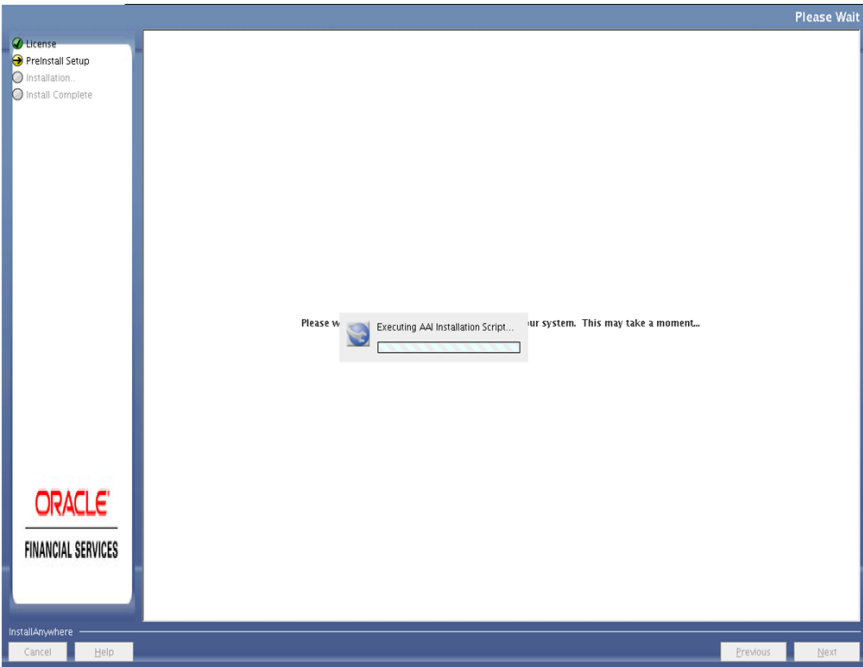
Please Wait

License
PreInstall Setup
Installation...
Install Complete

Please w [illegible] ur system. This may take a moment...

Executing AAI Installation Script...

ORACLE
FINANCIAL SERVICES

InstallAnywhere
Cancel
Help
Previous
Next